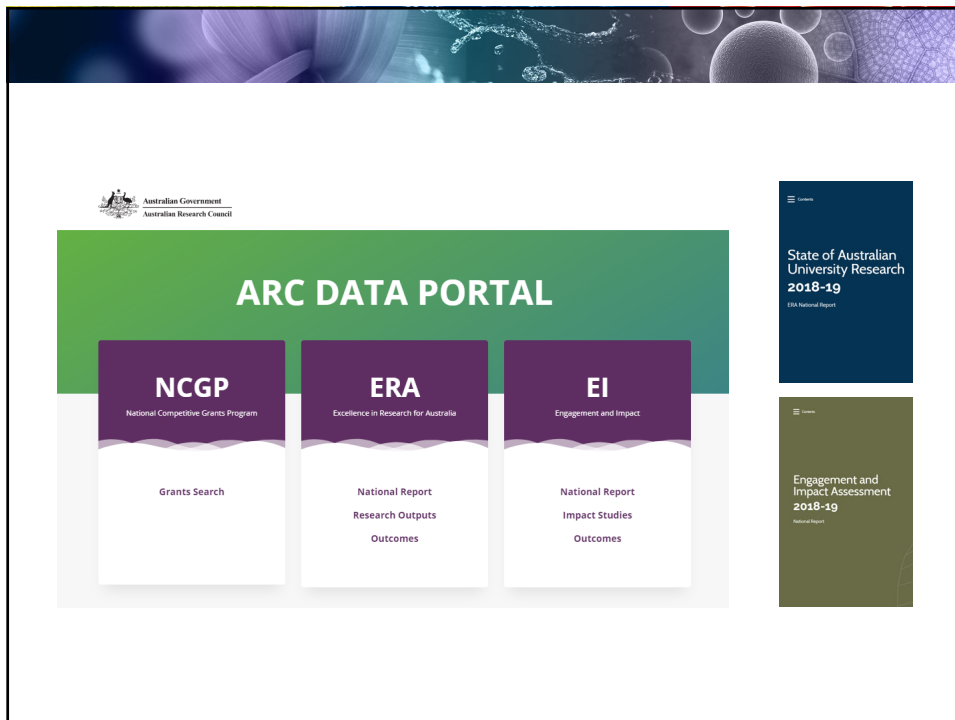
Australian Government
Australian Research Council

ARC DATA PORTAL

NCGP
National Competitive Grants Program

Grants Search

ERA
Excellence in Research for Australia

National Report
Research Outputs
Outcomes

EI
Engagement and Impact

National Report
Impact Studies
Outcomes

Contents

State of Australian University Research
2018-19
ERA National Report

Contents

Engagement and Impact Assessment
2018-19
National Report